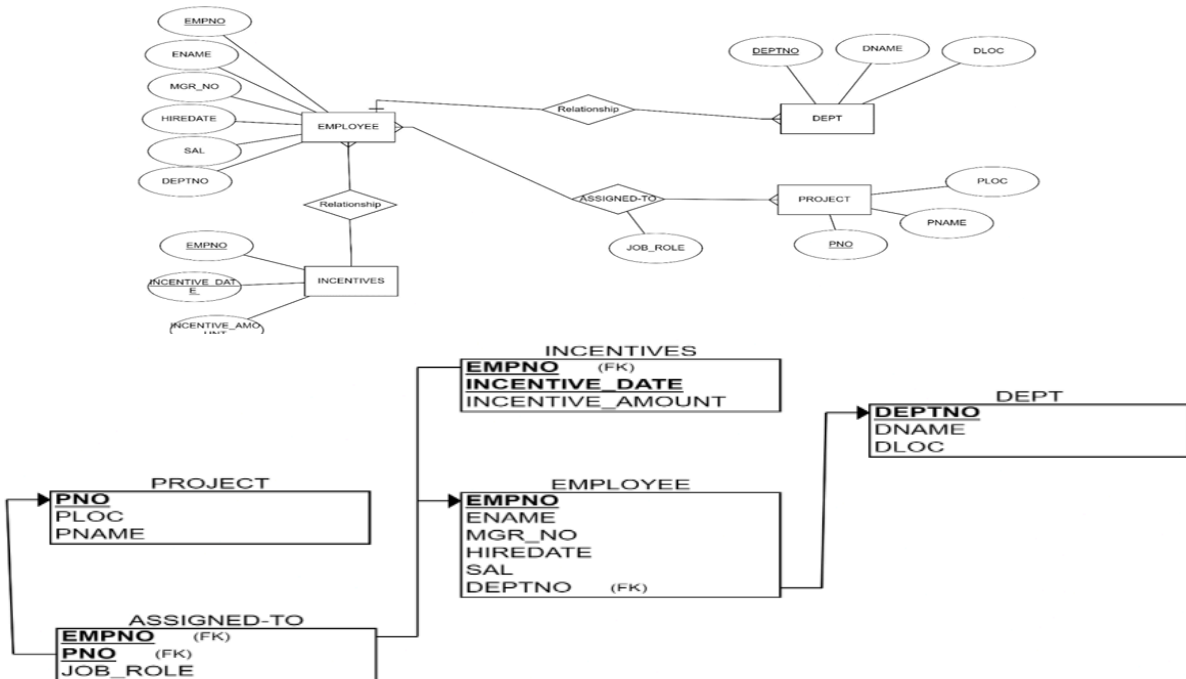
EMPNO
ENAME
MGR_NO
HIREDATE
SAL
DEPTNO
EMPLOYEE
Relationship
DEPTNO
DNAME
DLOC
DEPT
Relationship
ASSIGNED-TO
PROJECT
PLOC
PNAME
PNO
JOB_ROLE
EMPNO
INCENTIVE_DATE
INCENTIVES
INCENTIVE_AMO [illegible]

INCENTIVES
| EMPNO (FK) |
|---|
| INCENTIVE_DATE |
| INCENTIVE_AMOUNT |

DEPT
| DEPTNO |
|---|
| DNAME |
| DLOC |

PROJECT
| PNO |
|---|
| PLOC |
| PNAME |

EMPLOYEE
| EMPNO |
|---|
| ENAME |
| MGR_NO |
| HIREDATE |
| SAL |
| DEPTNO (FK) |

ASSIGNED-TO
| EMPNO (FK) |
|---|
| PNO (FK) |
| JOB_ROLE |